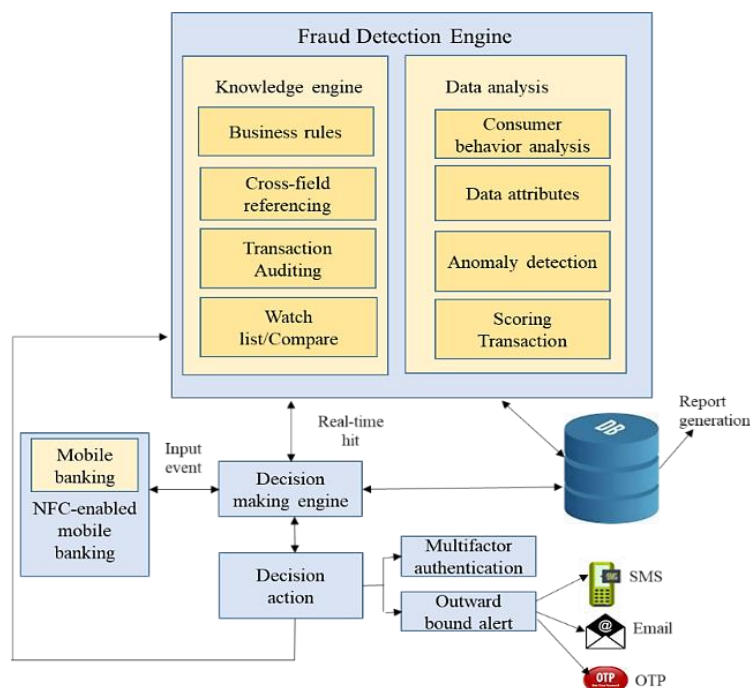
Fraud Detection Engine

Knowledge engine

Business rules

Cross-field referencing

Transaction Auditing

Watch list/Compare

Data analysis

Consumer behavior analysis

Data attributes

Anomaly detection

Scoring Transaction

Real-time hit

Report generation

DB

Mobile banking

NFC-enabled mobile banking

Input event

Decision making engine

Decision action

Multifactor authentication

Outward bound alert

SMS

Email

OTP

OTP